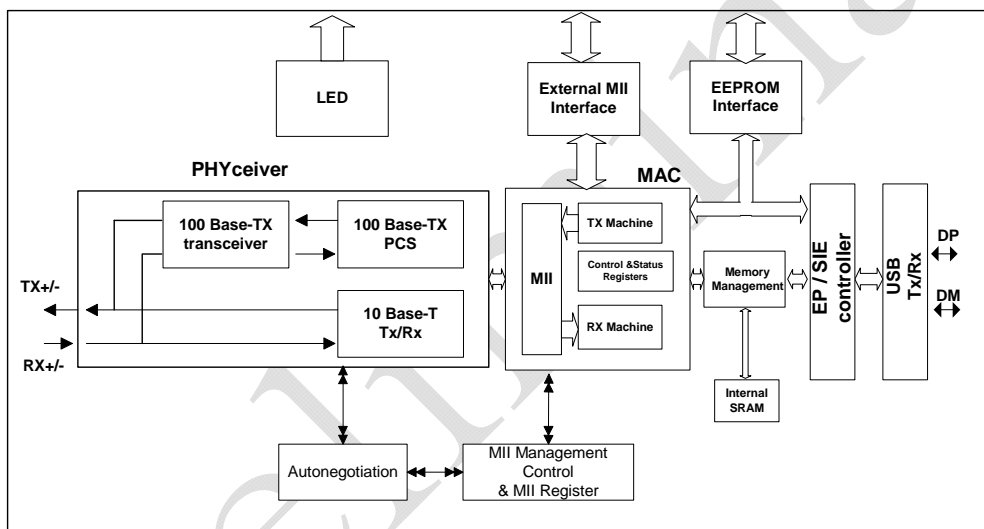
LED

External MII Interface

EEPROM Interface

PHYceiver

MAC

100 Base-TX transceiver

100 Base-TX PCS

TX+/-

10 Base-T Tx/Rx

RX+/-

MII

TX Machine

Control &Status Registers

RX Machine

Memory Management

EP / SIE controller

USB Tx/Rx

DP

DM

Internal SRAM

Autonegotiation

MII Management Control & MII Register